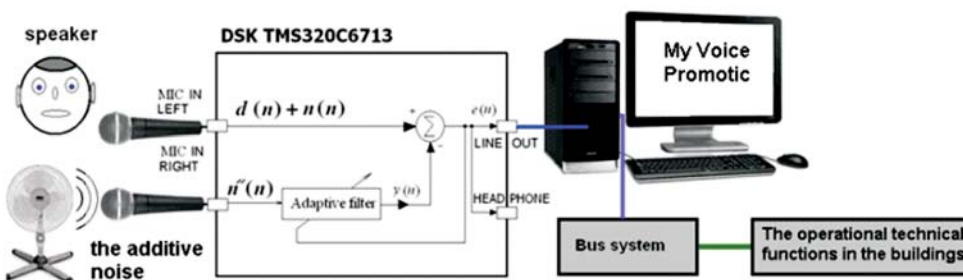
speaker

DSK TMS320C6713

MIC IN LEFT

MIC IN RIGHT

$d(n) + n(n)$

$n''(n)$

Adaptive filter

$y(n)$

+

-

$\sum$

$e(n)$

LINE OUT

HEAD PHONE

My Voice Promotic

the additive noise

Bus system

The operational technical functions in the buildings